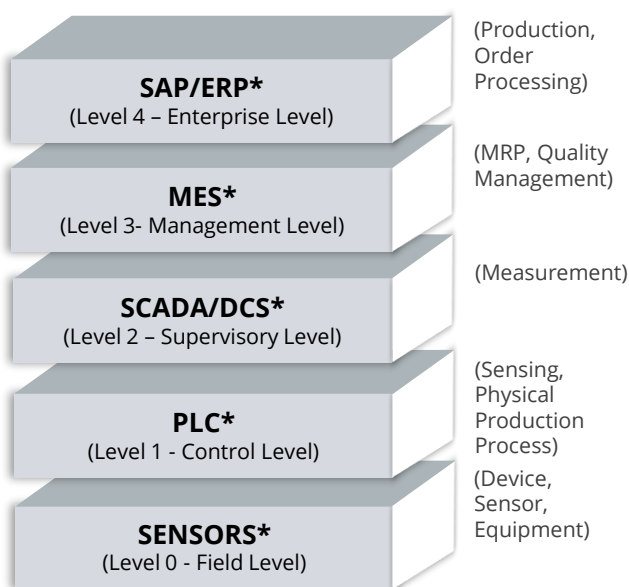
SAP/ERP*
(Level 4 – Enterprise Level)

(Production, Order Processing)

MES*
(Level 3- Management Level)

(MRP, Quality Management)

SCADA/DCS*
(Level 2 – Supervisory Level)

(Measurement)

PLC*
(Level 1 - Control Level)

(Sensing, Physical Production Process)

SENSORS*
(Level 0 - Field Level)

(Device, Sensor, Equipment)